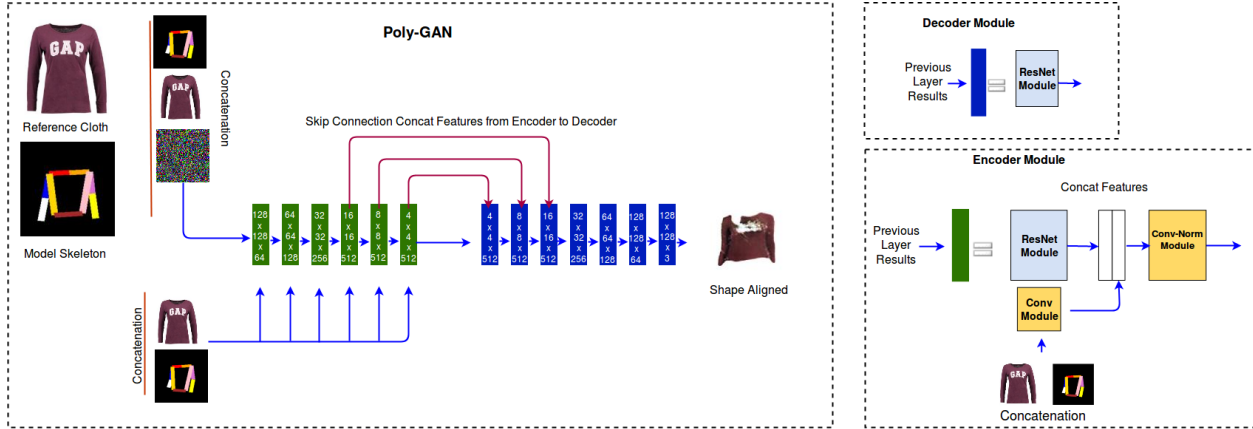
GAP

Reference Cloth

Model Skeleton

GAP

Concatenation

Poly-GAN

Skip Connection Concat Features from Encoder to Decoder

128 x 128 x 64

64 x 64 x 128

32 x 32 x 256

16 x 16 x 512

8 x 8 x 512

4 x 4 x 512

4 x 4 x 512

8 x 8 x 512

16 x 16 x 512

32 x 32 x 256

64 x 64 x 128

128 x 128 x 64

128 x 128 x 3

Shape Aligned

GAP

Concatenation

Decoder Module

Previous Layer Results

ResNet Module

Encoder Module

Concat Features

Previous Layer Results

ResNet Module

Conv-Norm Module

Conv Module

GAP

Concatenation